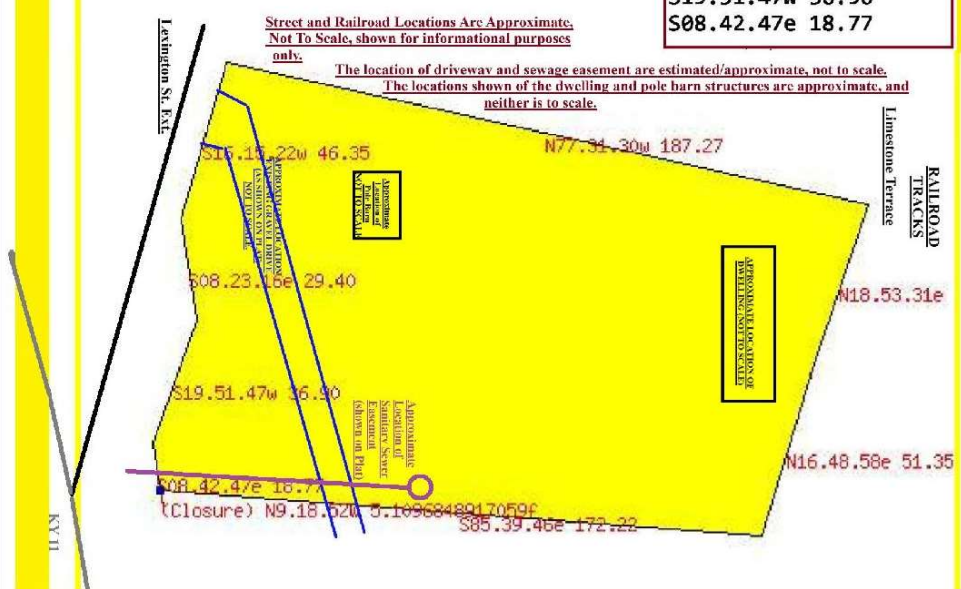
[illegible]
S08.42.47e 18.77

Street and Railroad Locations Are Approximate, Not To Scale, shown for informational purposes only.

The location of driveway and sewage easement are estimated/approximate, not to scale.

The locations shown of the dwelling and pole barn structures are approximate, and neither is to scale.

Lexington St. Ext.

Limestone Terrace

RAILROAD TRACKS

S16.15.22w 46.35

N77.31.30w 187.27

APPROXIMATE LOCATION OF GRAVEL DRIVE (AS SHOWN ON PLAT) NOT TO SCALE

Approximate Location of Pole Barn NOT TO SCALE

APPROXIMATE LOCATION OF DWELLING, NOT TO SCALE

S08.23.16e 29.40

N18.53.31e

S19.51.47w 36.90

Approximate Location of Sanitary Sewer Easement (shown on Plat)

N16.48.58e 51.35

S08.42.47e 18.77

(Closure) N9.18.52W 5.1696848917059f

S85.39.46e 172.22

KY11